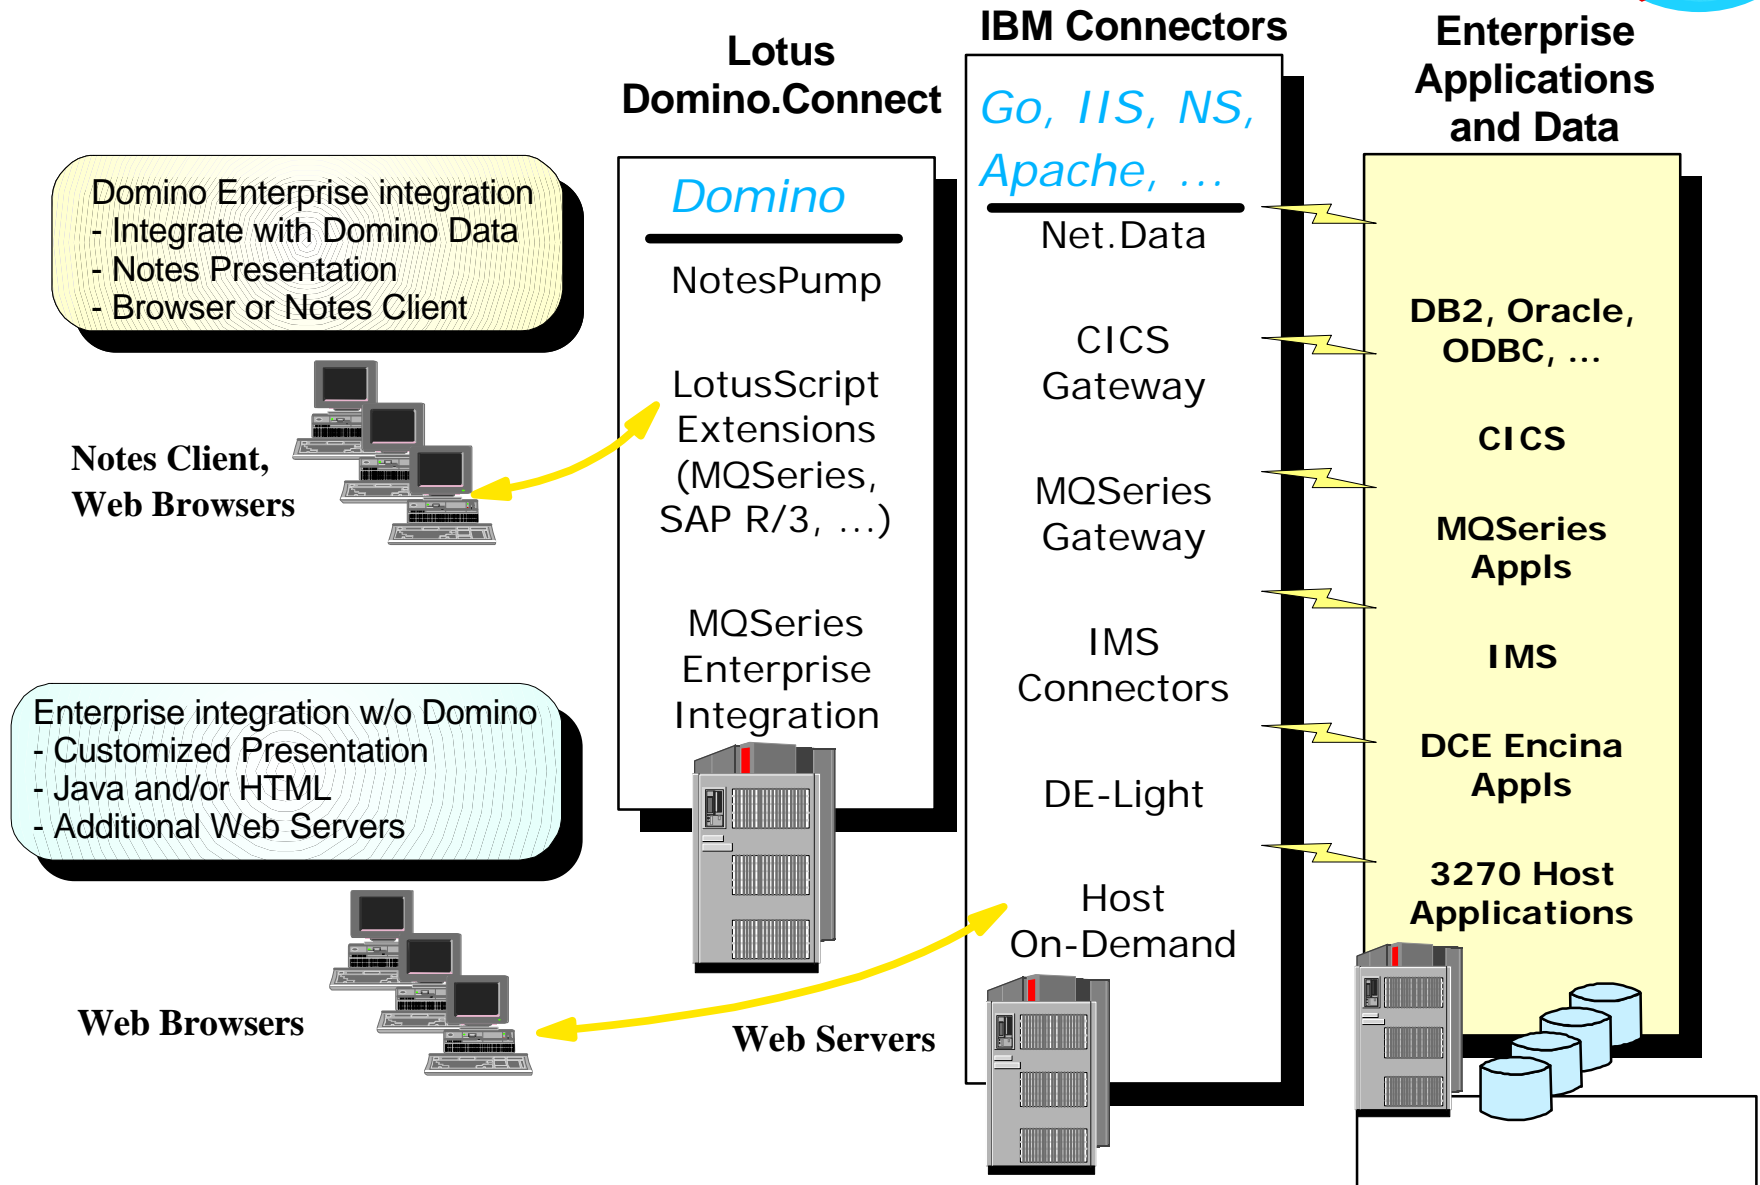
Lotus Domino.Connect

IBM Connectors

Enterprise Applications and Data

Domino Enterprise integration
- Integrate with Domino Data
- Notes Presentation
- Browser or Notes Client

Notes Client, Web Browsers

Domino

NotesPump

LotusScript Extensions (MQSeries, SAP R/3, ...)

MQSeries Enterprise Integration

Go, IIS, NS, Apache, ...

Net.Data

CICS Gateway

MQSeries Gateway

IMS Connectors

DE-Light

Host On-Demand

DB2, Oracle, ODBC, ...

CICS

MQSeries Appls

IMS

DCE Encina Appls

3270 Host Applications

Enterprise integration w/o Domino
- Customized Presentation
- Java and/or HTML
- Additional Web Servers

Web Browsers

Web Servers